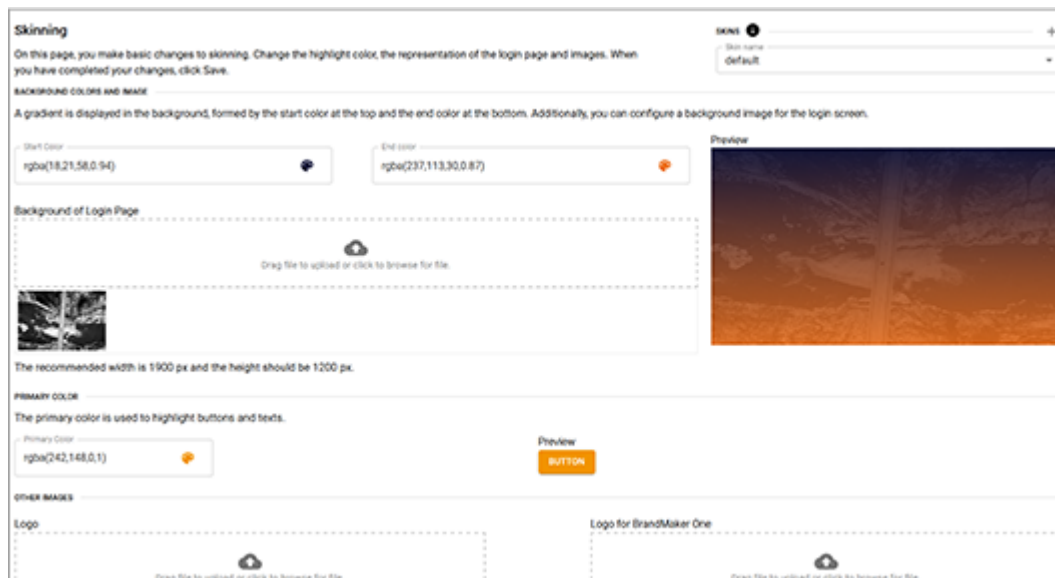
Skinning

On this page, you make basic changes to skinning. Change the highlight color, the representation of the login page and images. When you have completed your changes, click Save.

SKINS 2 +

Skin name
default

BACKGROUND COLORS AND IMAGE

A gradient is displayed in the background, formed by the start color at the top and the end color at the bottom. Additionally, you can configure a background image for the login screen.

Start Color
rgba(18,21,58,0.94)

End color
rgba(237,113,30,0.87)

Preview

Background of Login Page

Drag file to upload or click to browse for file.

The recommended width is 1900 px and the height should be 1200 px.

PRIMARY COLOR

The primary color is used to highlight buttons and texts.

Primary Color
rgba(242,148,0,1)

Preview
BUTTON

OTHER IMAGES

Logo

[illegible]

Logo for BrandMaker One

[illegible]